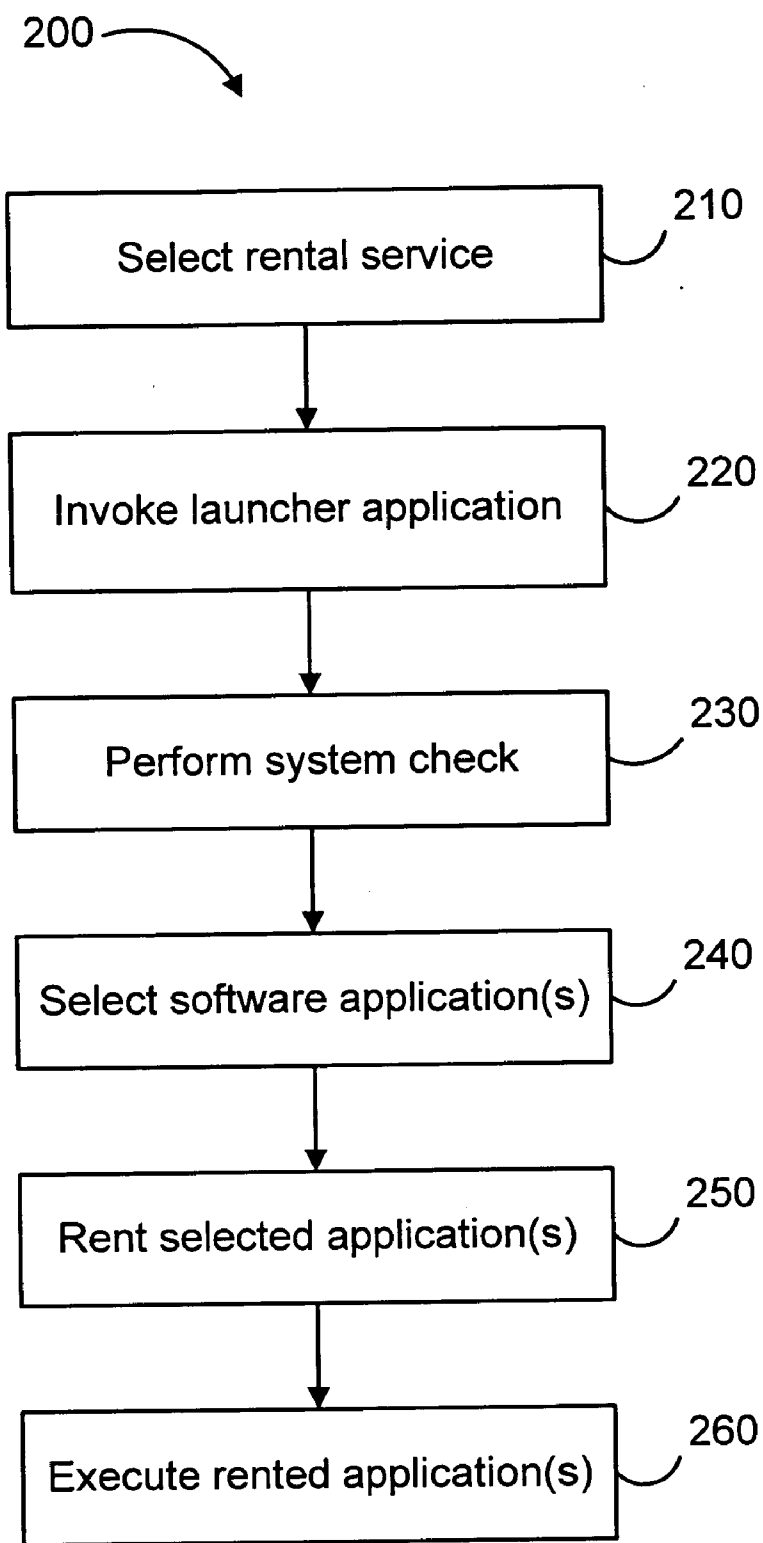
200

Select rental service

210

Invoke launcher application

220

Perform system check

230

Select software application(s)

240

Rent selected application(s)

250

Execute rented application(s)

260